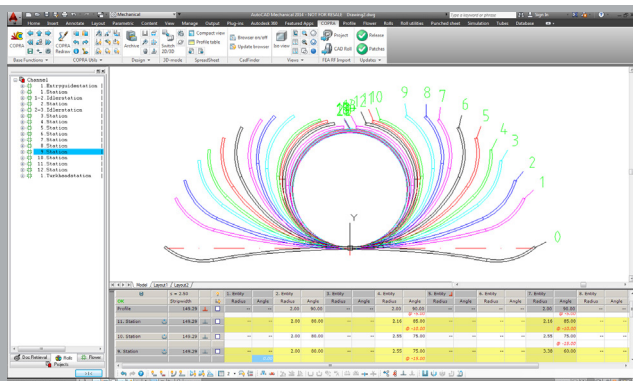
Mechanical

AutoCAD Mechanical 2014 - NOT FOR RESALE Drawing1.dwg

Type a keyword or phrase

Sign In

Home Insert Annotate Layout Parametric Content View Manage Output Plug-ins Autodesk 360 Featured Apps COPRA Profile Flower Rolls Roll utilities Punched sheet Simulation Tubes Database

COPRA

COPRA Redraw

Archive

Switch 2D/3D

Compact view

Profile table

Browser on/off

Update browser

See view

Project

CAD Roll

Release

Patches

Basic Functions

COPRA Utils

Design

3D-mode

SpreadSheet

CadFinder

Views

FEA-RF Import

Updates

Channel
1 Entryguidestation
1 Station
1-2 Idlestation
2 Station
2-3 Idlestation
3 Station
4 Station
5 Station
6 Station
7 Station
8 Station
9 Station
10 Station
11 Station
12 Station
1 Turkheadstation

Doc Retrieval
Rolls
Flower
Projects

9 8 7 6 5 4 3 2 1 0 10 11 12

Y

Model Layout1 Layout2

| | s = 2.50 | | | 1. Entity | | 2. Entity | | 3. Entity | | 4. Entity | | 5. Entity | | 6. Entity | | 7. Entity | | 8. Entity | |
|---|---|---|---|---|---|---|---|---|---|---|---|---|---|---|---|---|---|---|---|
| ON | Stripwidth | | | Radius | Angle | Radius | Angle | Radius | Angle | Radius | Angle | Radius | Angle | Radius | Angle | Radius | Angle | Radius | Angle |
| Profile | 149.29 | | | -- | -- | 2.00 | 90.00 | -- | -- | 2.65 | 90.00 | -- | -- | -- | -- | 2.90 | 90.00 | -- | -- |
| 11. Station | 149.29 | | | -- | -- | 2.00 | 90.00 | -- | -- | 2.16 | 85.00 | -- | -- | -- | -- | 2.16 | 85.00 | -- | -- |
| | | | | | | | | | | | Ø -15.00 | | | | | | Ø -10.00 | | |
| 12. Station | 149.29 | | | -- | -- | 2.00 | 90.00 | -- | -- | 2.55 | 75.00 | -- | -- | -- | -- | 2.55 | 75.00 | -- | -- |
| | | | | | | | | | | | Ø -15.00 | | | | | | Ø -15.00 | | |
| 4. Station | 149.29 | | | -- | -- | 2.00 | 90.00 | -- | -- | 2.55 | 75.00 | -- | -- | -- | -- | 3.38 | 60.00 | -- | -- |
| | | | | | | | | | | | Ø -15.00 | | | | | | | | |